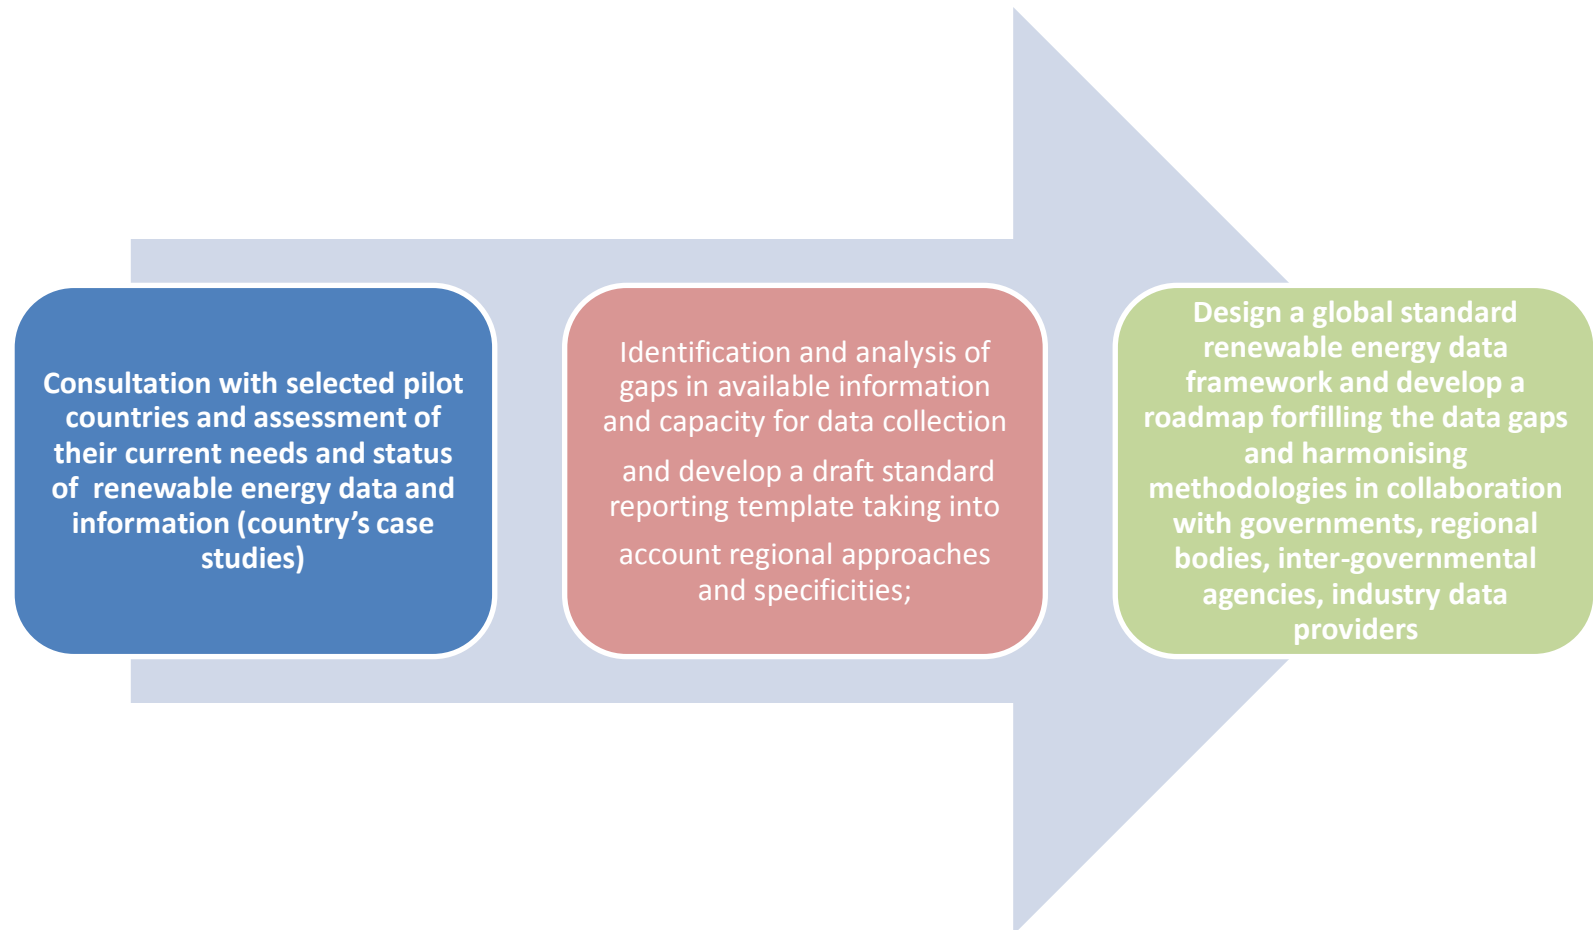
Consultation with selected pilot countries and assessment of their current needs and status of renewable energy data and information (country's case studies)

Identification and analysis of gaps in available information and capacity for data collection and develop a draft standard reporting template taking into account regional approaches and specificities;

Design a global standard renewable energy data framework and develop a roadmap forfilling the data gaps and harmonising methodologies in collaboration with governments, regional bodies, inter-governmental agencies, industry data providers